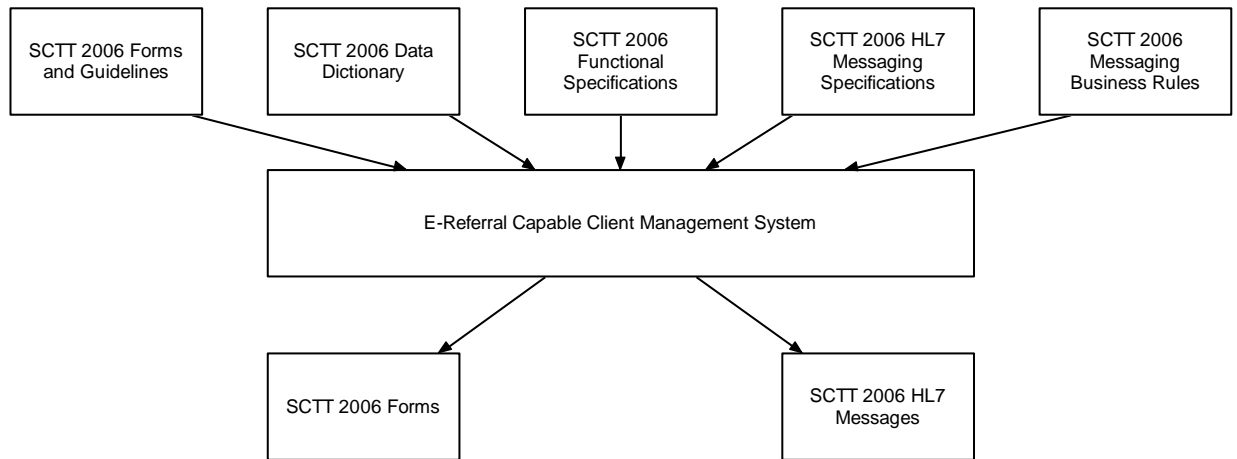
SCTT 2006 Forms and Guidelines

SCTT 2006 Data Dictionary

SCTT 2006 Functional Specifications

SCTT 2006 HL7 Messaging Specifications

SCTT 2006 Messaging Business Rules

E-Referral Capable Client Management System

SCTT 2006 Forms

SCTT 2006 HL7 Messages